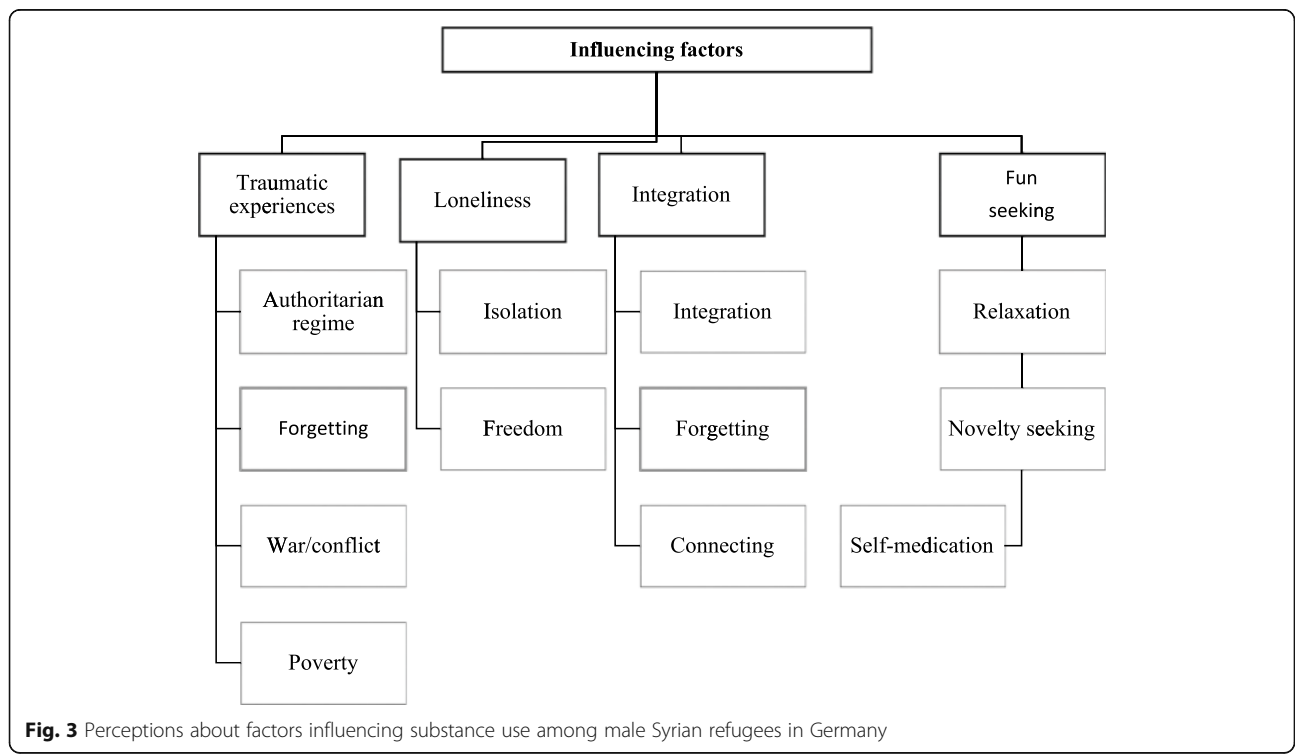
Influencing factors

Traumatic experiences

Authoritarian regime

Forgetting

War/conflict

Poverty

Loneliness

Isolation

Freedom

Integration

Integration

Forgetting

Connecting

Fun seeking

Relaxation

Novelty seeking

Self-medication

Fig. 3 Perceptions about factors influencing substance use among male Syrian refugees in Germany